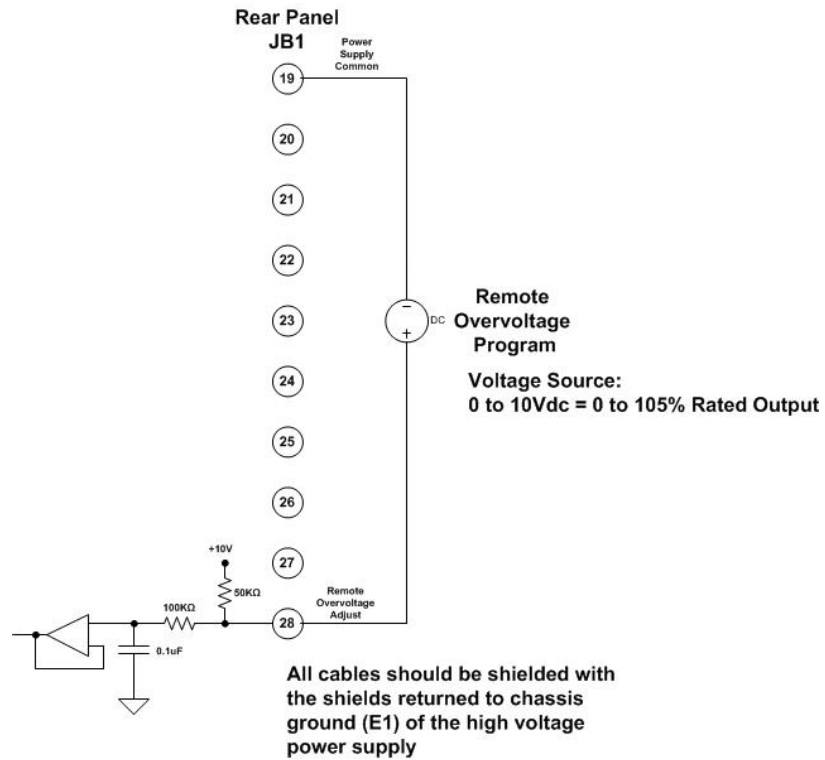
Rear Panel
JB1

Power Supply Common

19

20

21

22

23

24

25

26

27

28

−
DC
+

Remote Overvoltage Program

Voltage Source:
0 to 10Vdc = 0 to 105% Rated Output

+10V

50KΩ

100KΩ

0.1uF

Remote Overvoltage Adjust

All cables should be shielded with the shields returned to chassis ground (E1) of the high voltage power supply